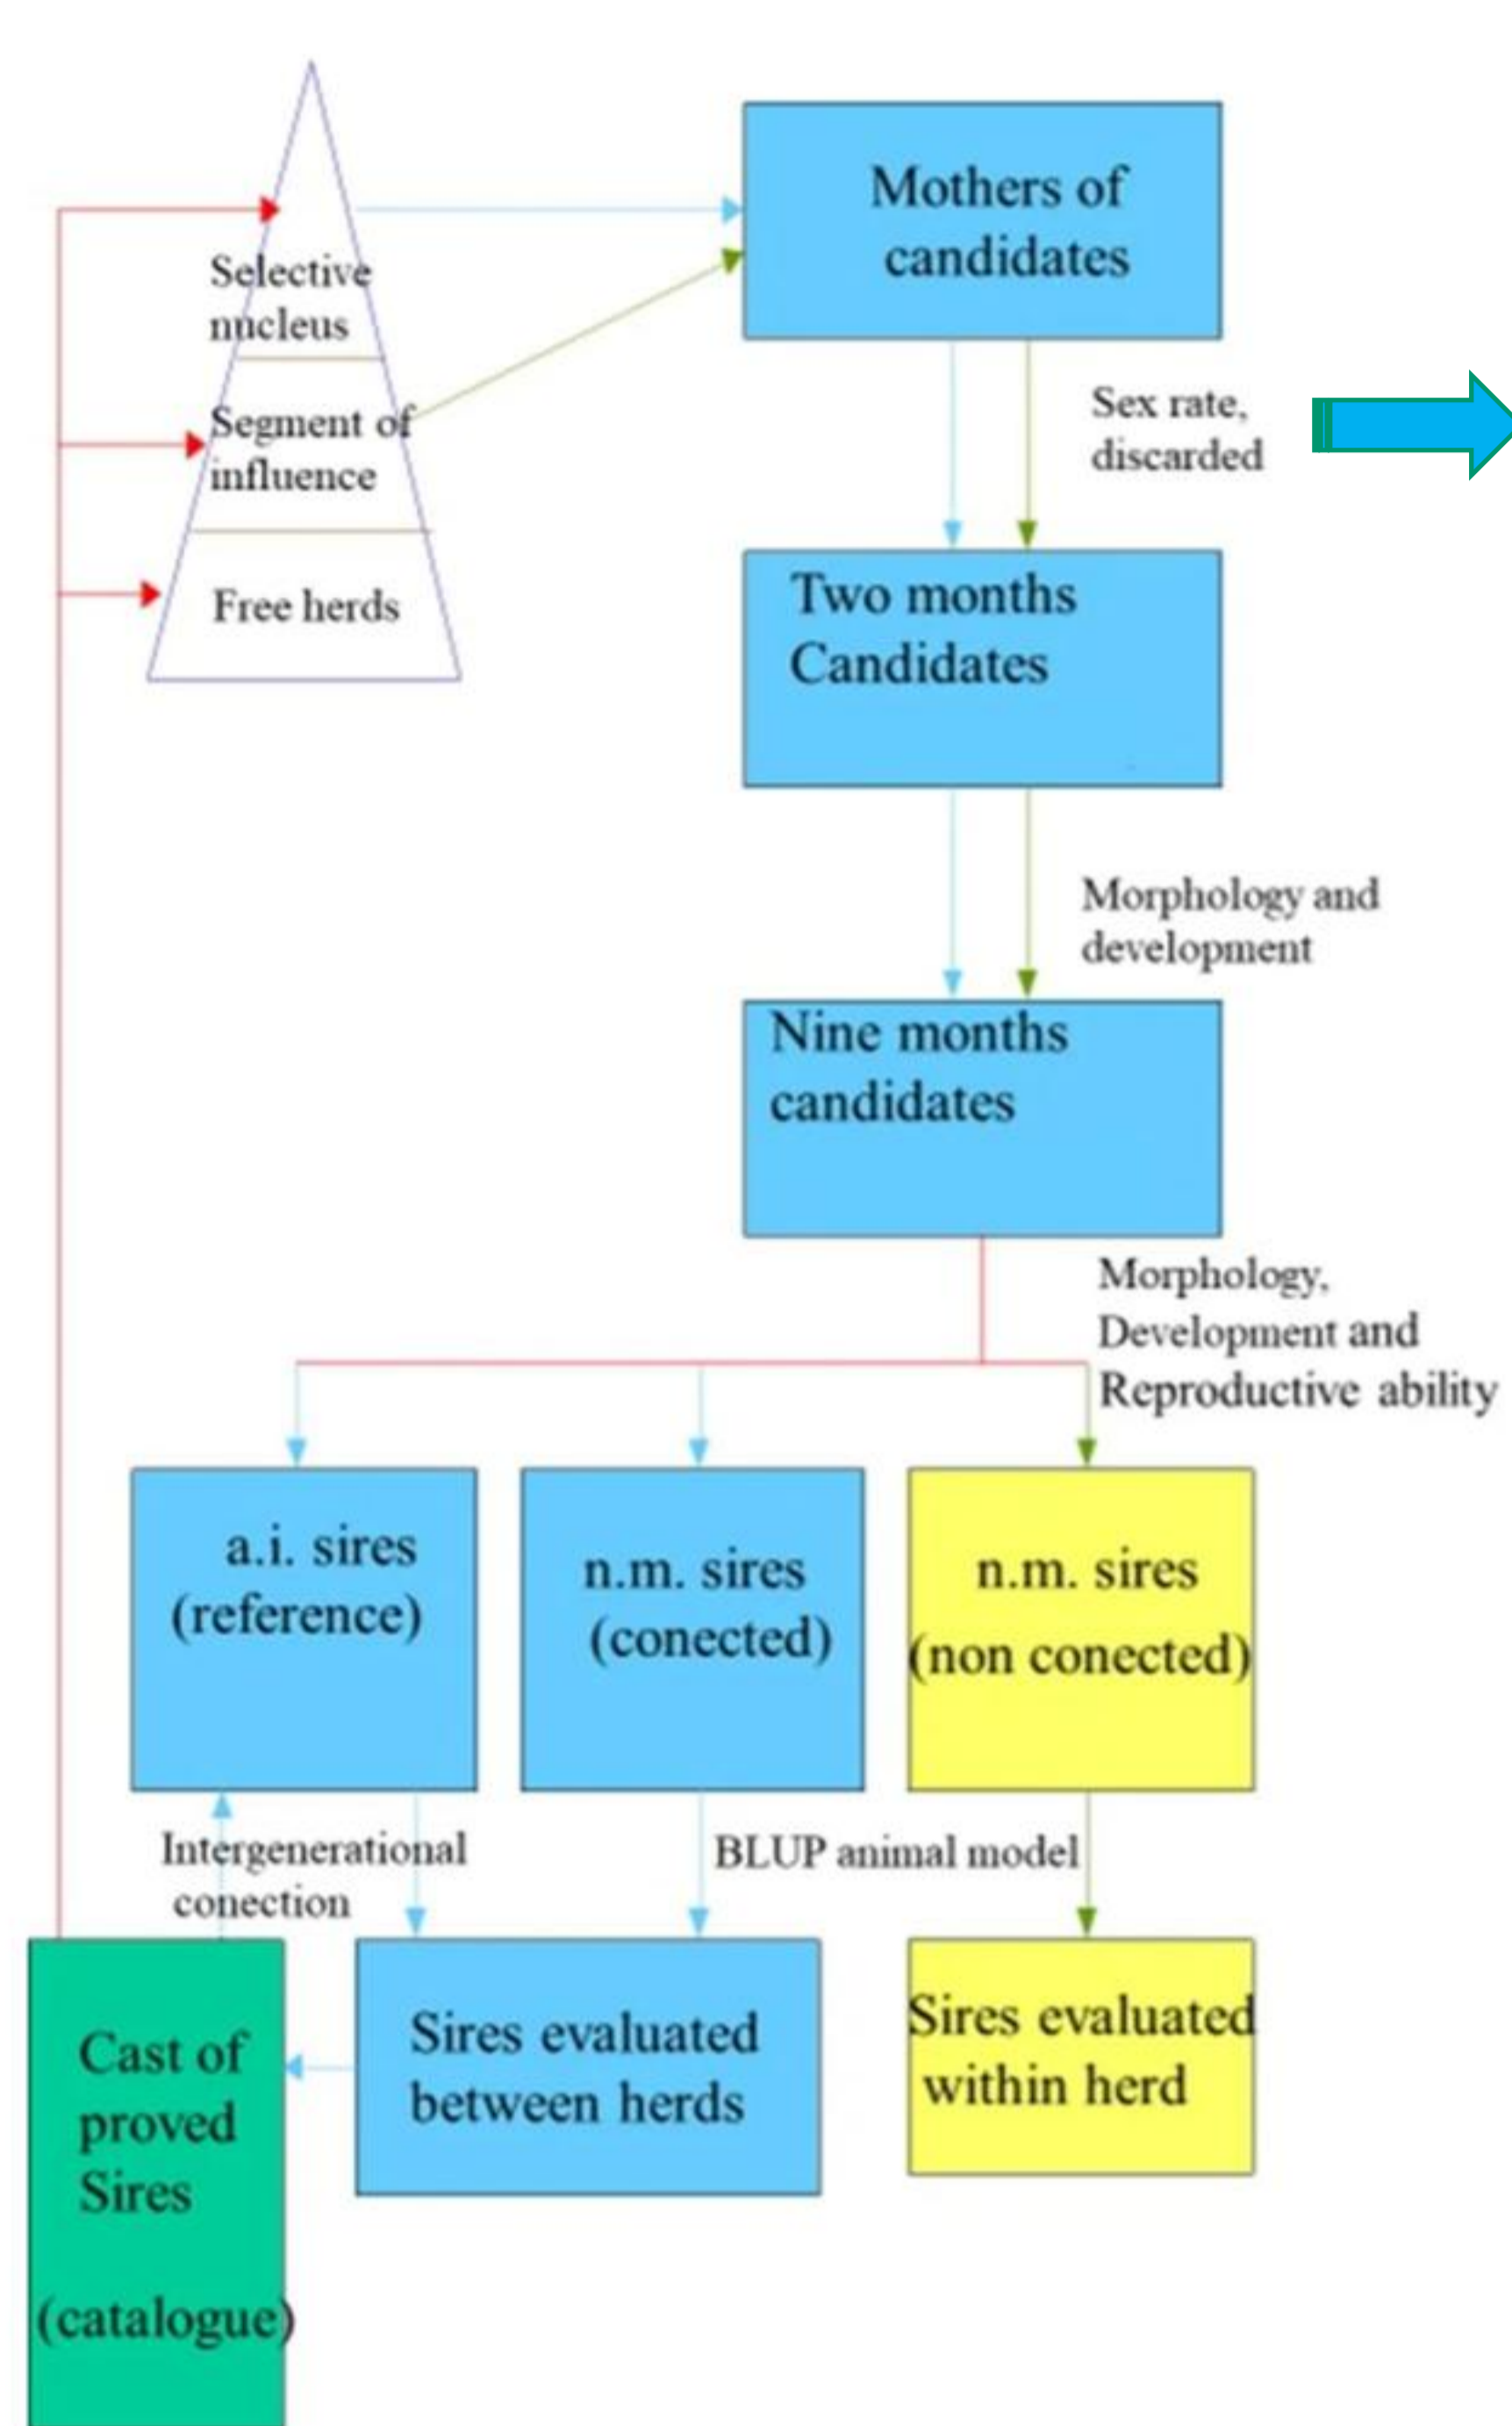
Selective nucleus

Segment of influence

Free herds

Mothers of candidates

Sex rate, discarded

Two months Candidates

Morphology and development

Nine months candidates

Morphology, Development and Reproductive ability

a.i. sires (reference)

n.m. sires (conected)

n.m. sires (non conected)

Intergenerational conection

BLUP animal model

Cast of proved Sires

(catalogue)

Sires evaluated between herds

Sires evaluated within herd